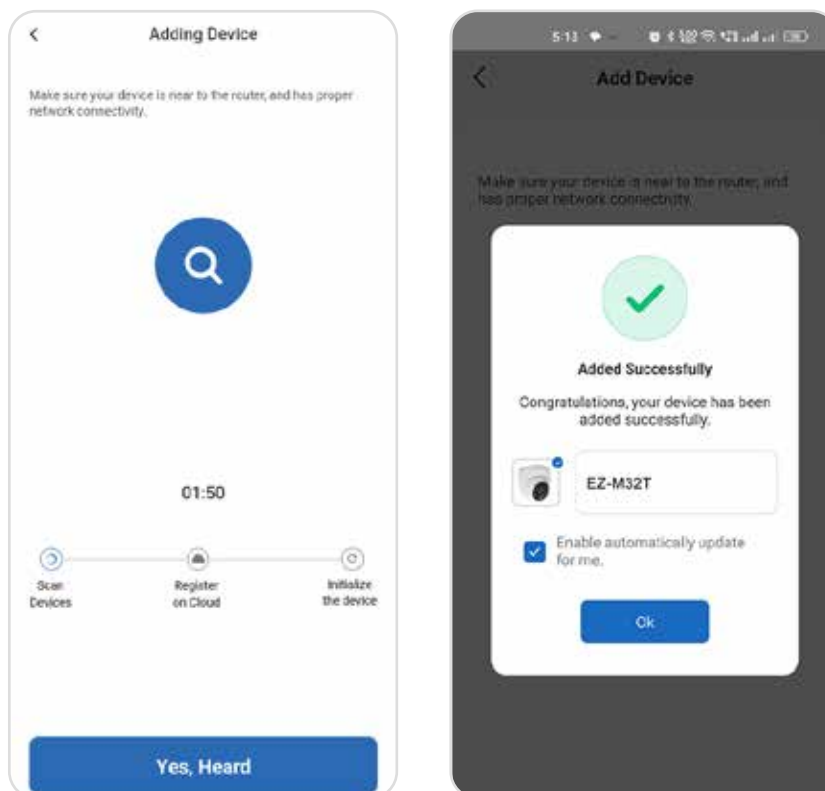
<

Adding Device

Make sure your device is near to the router, and has proper network connectivity.

01:50

Scan Devices

Register on Cloud

Initialize the device

Yes, Heard

5:13

<

Add Device

Make sure your device is near to the router, and has proper network connectivity.

Added Successfully

Congratulations, your device has been added successfully.

EZ-M32T

Enable automatically update for me.

Ok